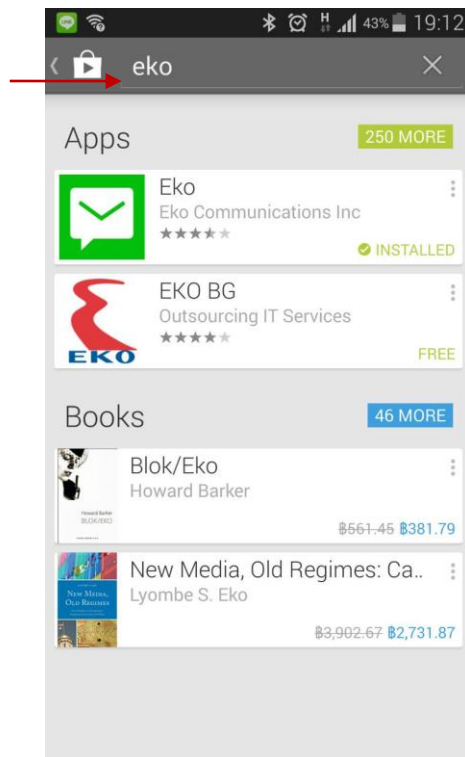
43% 19:12

eko

Apps

250 MORE

Eko

Eko Communications Inc

INSTALLED

EKO BG

Outsourcing IT Services

EKO

FREE

Books

46 MORE

Blok/Eko

Howard Barker

Howard Barker BLOK/EKO

฿561.45 ฿381.79

New Media, Old Regimes: Ca..

Lyombe S. Eko

New Media, Old Regimes

฿3,902.67 ฿2,731.87